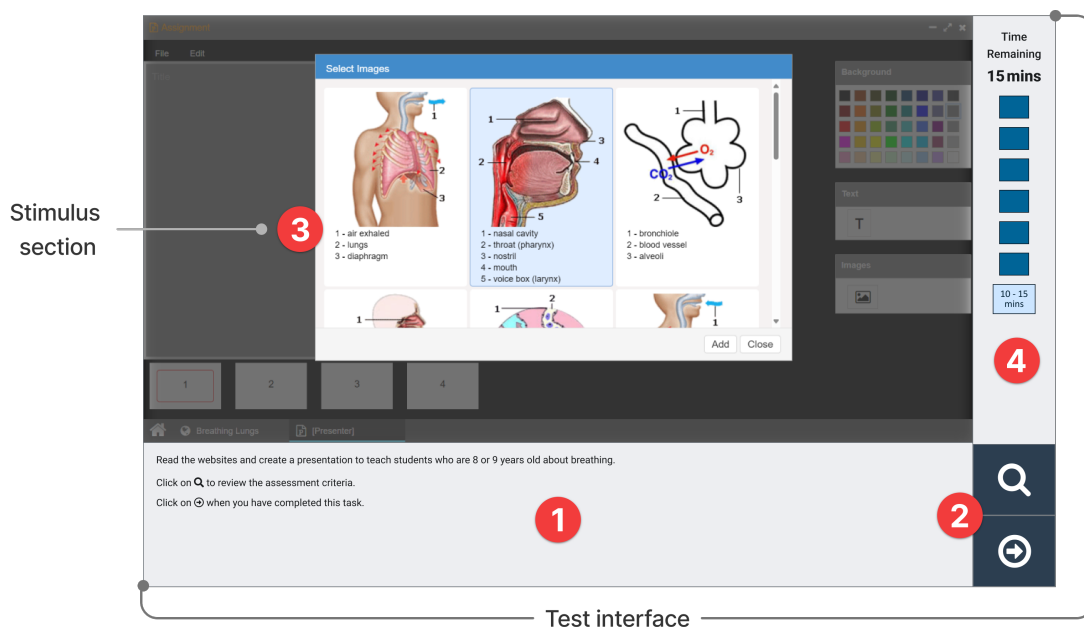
Assignment

File Edit

Title

Select Images

1

2

3

1 - air exhaled
2 - lungs
3 - diaphragm

1

2

3

4

5

1 - nasal cavity
2 - throat (pharynx)
3 - nostril
4 - mouth
5 - voice box (larynx)

1

$O_2$

$CO_2$

2

3

1 - bronchiole
2 - blood vessel
3 - alveoli

1

1

2

1

Add Close

Background

Text

T

Images

1 2 3 4

Breathing Lungs [Presenter]

Stimulus section

3

Time Remaining
15 mins

10 - 15 mins

4

Read the websites and create a presentation to teach students who are 8 or 9 years old about breathing.

Click on to review the assessment criteria.

Click on when you have completed this task.

1

2

Test interface